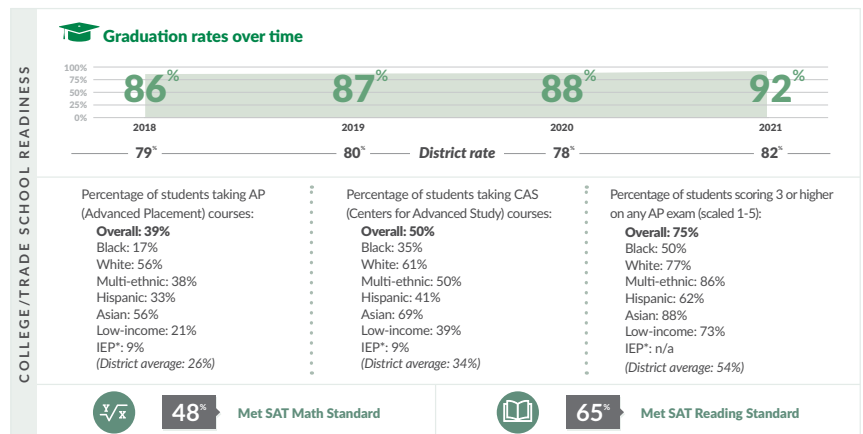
COLLEGE/TRADE SCHOOL READINESS

Graduation rates over time

100%
75%
50%
25%
0%

86%
87%
88%
92%

2018
2019
2020
2021

79% 80% District rate 78% 82%

Percentage of students taking AP (Advanced Placement) courses:
Overall: 39%
Black: 17%
White: 56%
Multi-ethnic: 38%
Hispanic: 33%
Asian: 56%
Low-income: 21%
IEP*: 9%
(District average: 26%)

Percentage of students taking CAS (Centers for Advanced Study) courses:
Overall: 50%
Black: 35%
White: 61%
Multi-ethnic: 50%
Hispanic: 41%
Asian: 69%
Low-income: 39%
IEP*: 9%
(District average: 34%)

Percentage of students scoring 3 or higher on any AP exam (scaled 1-5):
Overall: 75%
Black: 50%
White: 77%
Multi-ethnic: 86%
Hispanic: 62%
Asian: 88%
Low-income: 73%
IEP*: n/a
(District average: 54%)

48% Met SAT Math Standard

65% Met SAT Reading Standard